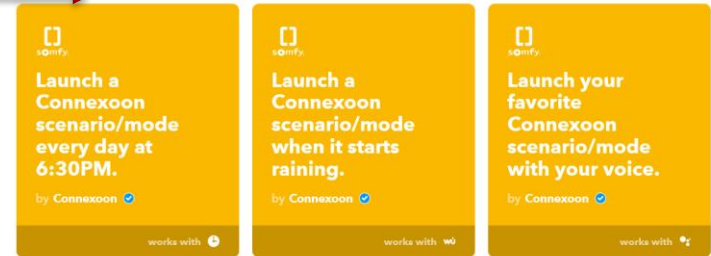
somfy

Launch a Connexoon scenario/mode every day at 6:30PM.

by Connexoon

works with

somfy

Launch a Connexoon scenario/mode when it starts raining.

by Connexoon

works with wu

somfy

Launch your favorite Connexoon scenario/mode with your voice.

by Connexoon

works with